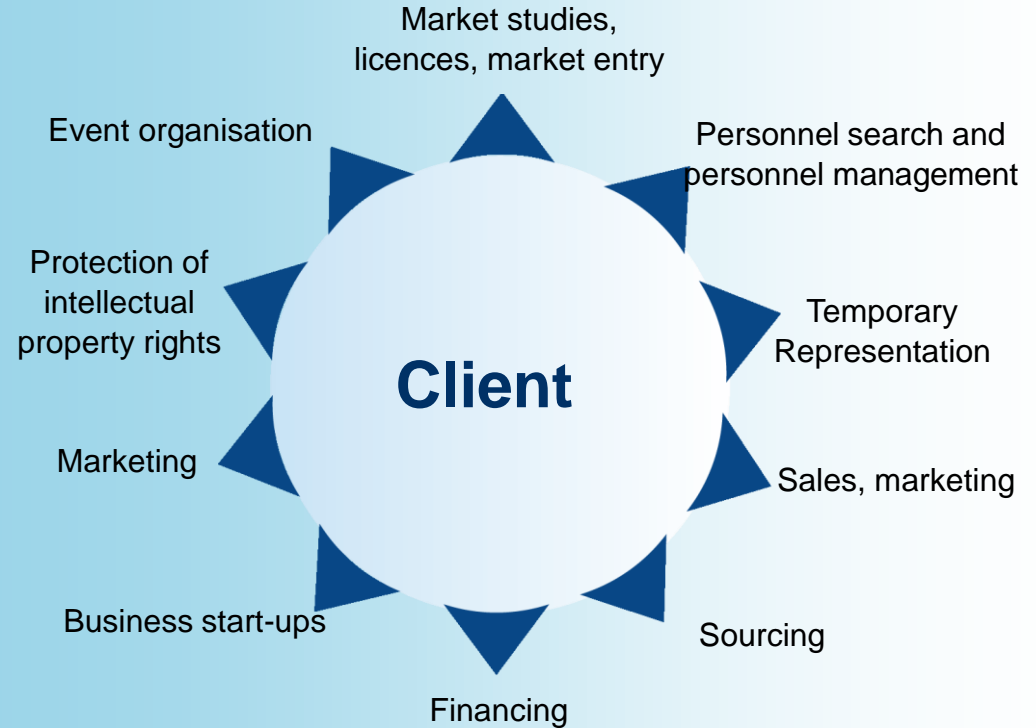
Market studies, licences, market entry

Personnel search and personnel management

Temporary Representation

Sales, marketing

Sourcing

Financing

Business start-ups

Marketing

Protection of intellectual property rights

Event organisation

Client